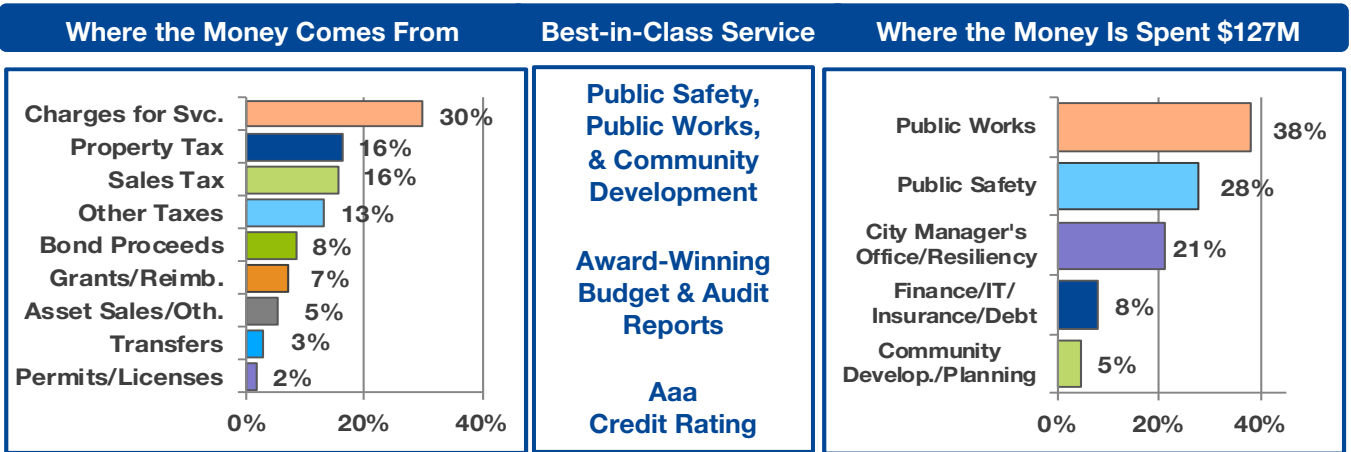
Where the Money Comes From

Charges for Svc. 30%
Property Tax 16%
Sales Tax 16%
Other Taxes 13%
Bond Proceeds 8%
Grants/Reimb. 7%
Asset Sales/Oth. 5%
Transfers 3%
Permits/Licenses 2%

0% 20% 40%

Best-in-Class Service

Public Safety, Public Works, & Community Development

Award-Winning Budget & Audit Reports

Aaa Credit Rating

Where the Money Is Spent $127M

Public Works 38%
Public Safety 28%
City Manager's Office/Resiliency 21%
Finance/IT/ Insurance/Debt 8%
Community Develop./Planning 5%

0% 20% 40%